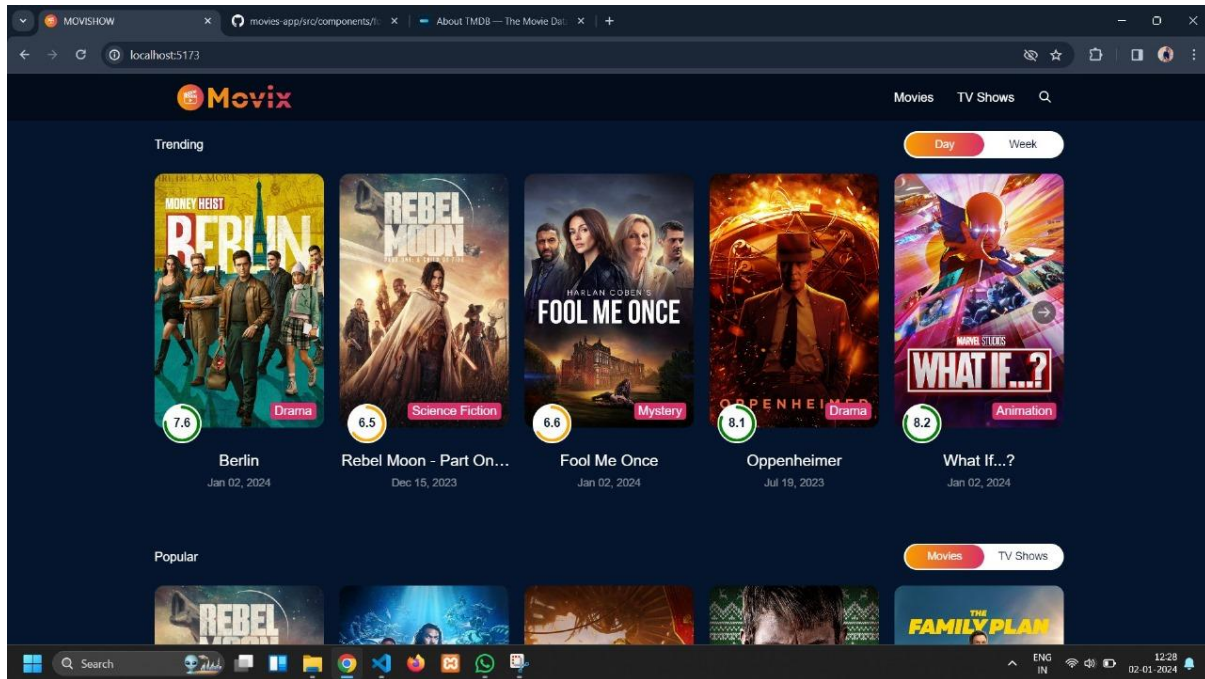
MOVISHOW
movies-app/src/components/fo
About TMDB — The Movie Dat
localhost:5173

Movix
Movies TV Shows

Trending
Day Week

MONEY HEIST
BERLIN
7.6 Drama
Berlin
Jan 02, 2024

REBEL MOON
6.5 Science Fiction
Rebel Moon - Part On...
Dec 15, 2023

HARLAN COBEN'S
FOOL ME ONCE
6.6 Mystery
Fool Me Once
Jan 02, 2024

OPPENHEIMER
8.1 Drama
Oppenheimer
Jul 19, 2023

MARVEL STUDIOS
WHAT IF...?
8.2 Animation
What If...?
Jan 02, 2024

Popular
Movies TV Shows

REBEL MOON
THE FAMILY PLAN

Search
ENG IN
12:28
02-01-2024